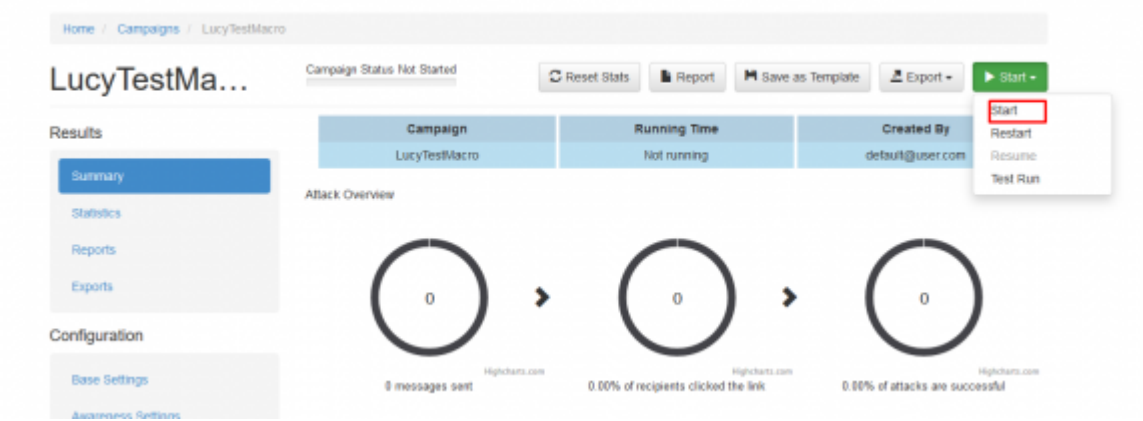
Home / Campaigns / LucyTestMacro

LucyTestMa...

Campaign Status Not Started

Reset Stats | Report | Save as Template | Export | Start

Start
Restart
Resume
Test Run

Results

Summary

Statistics

Reports

Exports

Configuration

Base Settings

Awareness Settings

| Campaign | Running Time | Created By |
|---|---|---|
| LucyTestMacro | Not running | default@user.com |

Attack Overview

0

Highcharts.com

0 messages sent

0

Highcharts.com

0.00% of recipients clicked the link

0

Highcharts.com

0.00% of attacks are successful